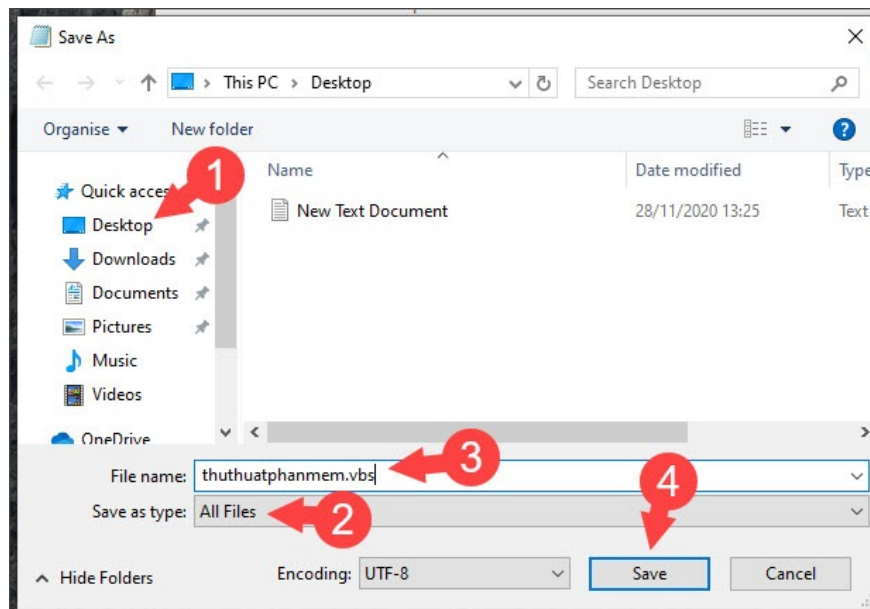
Save As

This PC > Desktop

Search Desktop

Organise ▾ New folder

Quick acces

Desktop

Downloads

Documents

Pictures

Music

Videos

OneDrive

Name

New Text Document

Date modified

28/11/2020 13:25

Type

Text

1

File name: thuthuatphanmem.vbs

3

Save as type: All Files

2

4

Hide Folders

Encoding: UTF-8

Save

Cancel